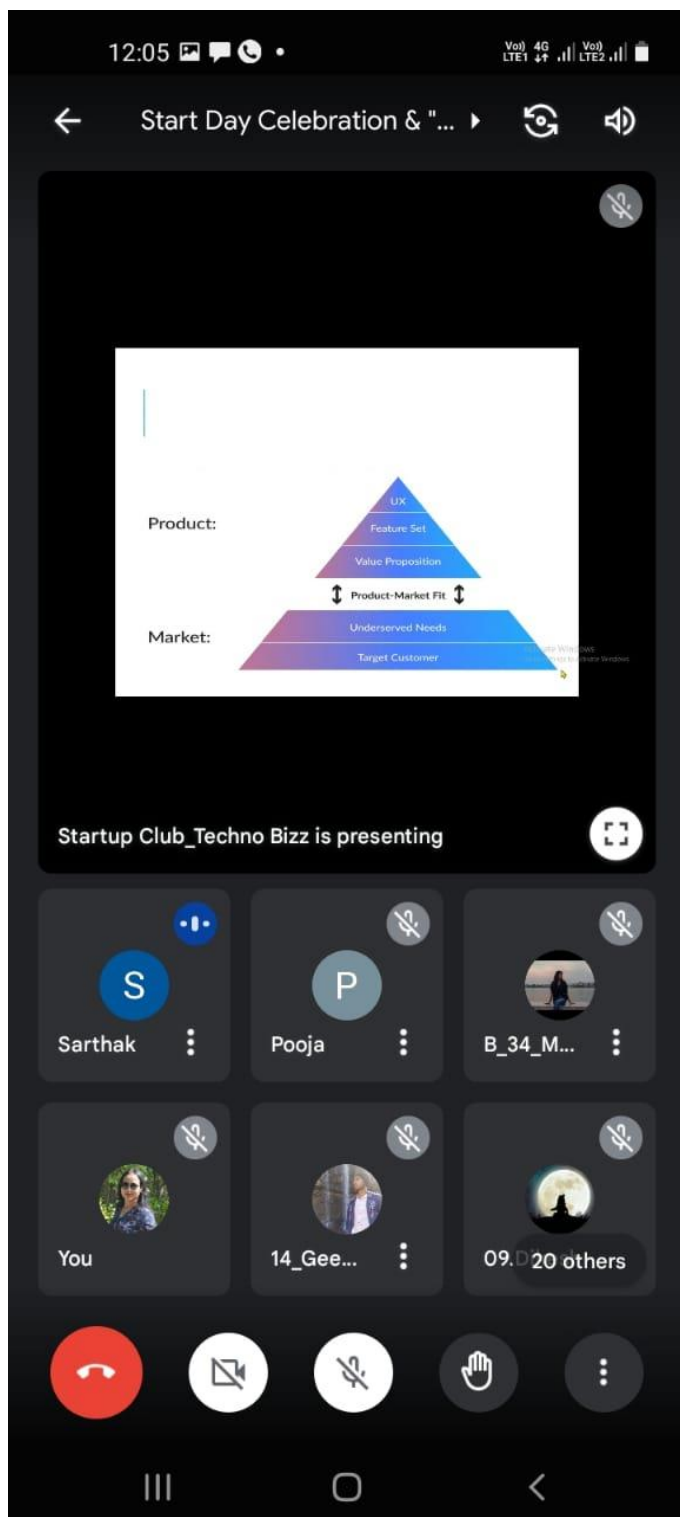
12:05

Vo) 4G LTE1 Vo) LTE2

Start Day Celebration & "...

Product:

UX

Feature Set

Value Proposition

Product-Market Fit

Market:

Underserved Needs

Target Customer

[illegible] Windows
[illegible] Windows

Startup Club_Techno Bizz is presenting

S
Sarthak

P
Pooja

B_34_M...

You

14_Gee...

09.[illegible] 20 others